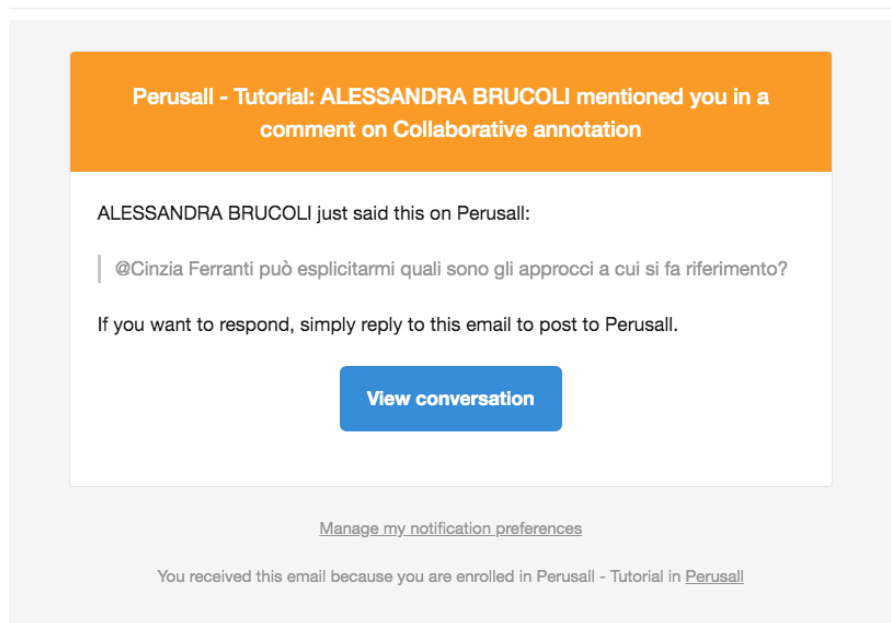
Perusall - Tutorial: ALESSANDRA BRUCOLI mentioned you in a comment on Collaborative annotation

ALESSANDRA BRUCOLI just said this on Perusall:

@Cinzia Ferranti può esplicitarmi quali sono gli approcci a cui si fa riferimento?

If you want to respond, simply reply to this email to post to Perusall.

View conversation

Manage my notification preferences

You received this email because you are enrolled in Perusall - Tutorial in Perusall